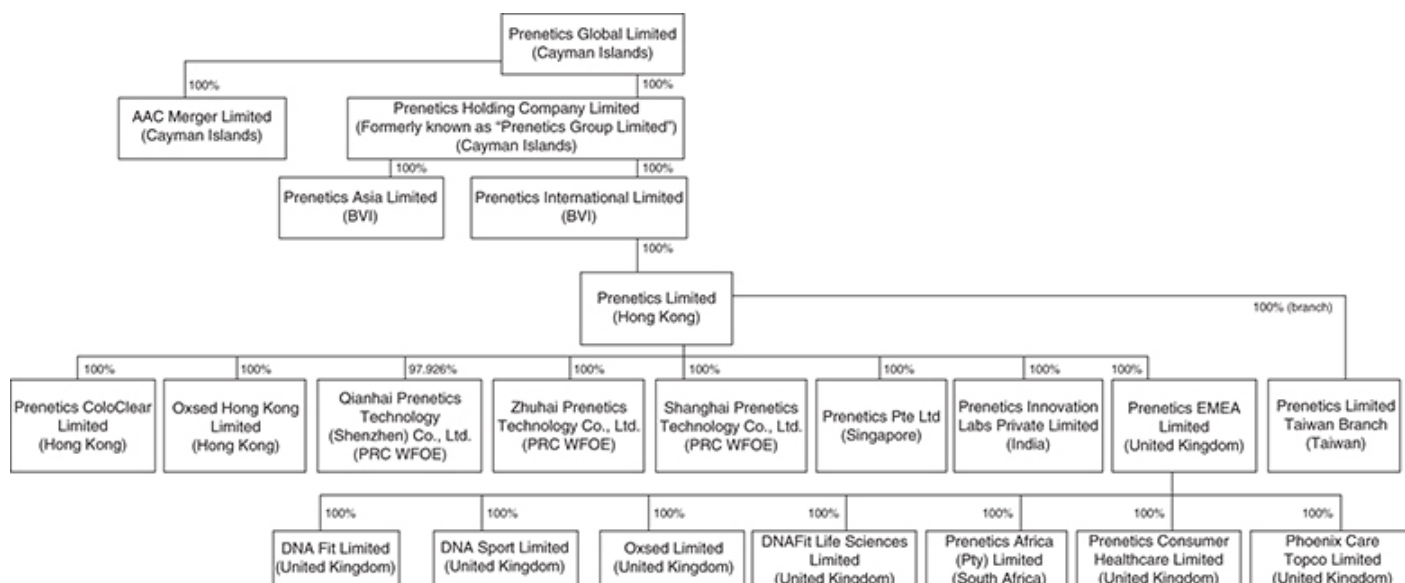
Prenetics Global Limited
(Cayman Islands)

100%

AAC Merger Limited
(Cayman Islands)

100%

Prenetics Holding Company Limited
(Formerly known as "Prenetics Group Limited")
(Cayman Islands)

100%

Prenetics Asia Limited
(BVI)

100%

Prenetics International Limited
(BVI)

100%

Prenetics Limited
(Hong Kong)

100% (branch)

100%

Prenetics ColoClear Limited
(Hong Kong)

100%

Oxsed Hong Kong Limited
(Hong Kong)

97.926%

Qianhai Prenetics Technology (Shenzhen) Co., Ltd.
(PRC WFOE)

100%

Zhuhai Prenetics Technology Co., Ltd.
(PRC WFOE)

100%

Shanghai Prenetics Technology Co., Ltd.
(PRC WFOE)

100%

Prenetics Pte Ltd
(Singapore)

100%

Prenetics Innovation Labs Private Limited
(India)

100%

Prenetics EMEA Limited
(United Kingdom)

Prenetics Limited Taiwan Branch
(Taiwan)

100%

DNA Fit Limited
(United Kingdom)

100%

DNA Sport Limited
(United Kingdom)

100%

Oxsed Limited
(United Kingdom)

100%

DNAFit Life Sciences Limited
(United Kingdom)

100%

Prenetics Africa (Pty) Limited
(South Africa)

100%

Prenetics Consumer Healthcare Limited
(United Kingdom)

100%

Phoenix Care Topco Limited
(United Kingdom)